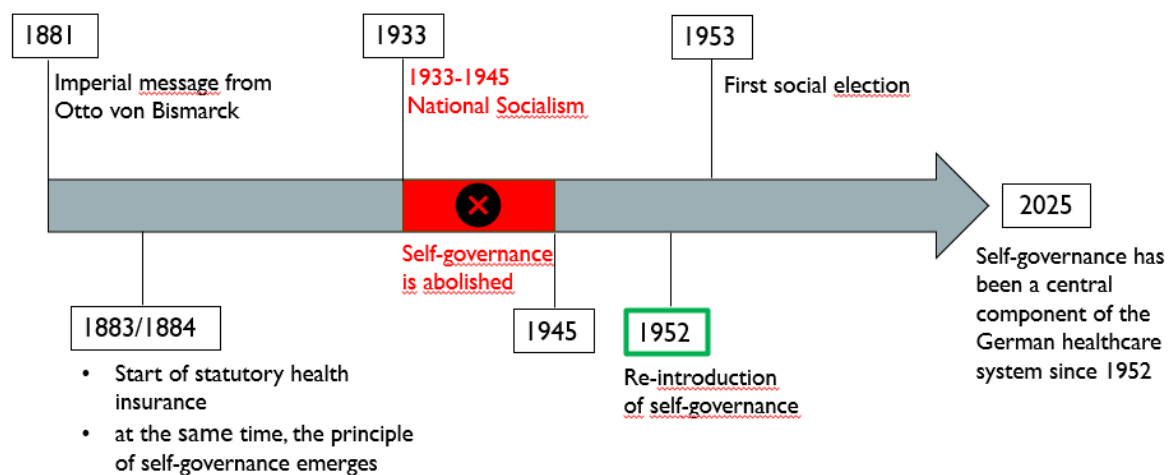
1881

Imperial message from Otto von Bismarck

1933

1933-1945
National Socialism

1953

First social election

2025

Self-governance has been a central component of the German healthcare system since 1952

Self-governance is abolished

1883/1884

• Start of statutory health insurance
• at the same time, the principle of self-governance emerges

1945

1952

Re-introduction of self-governance